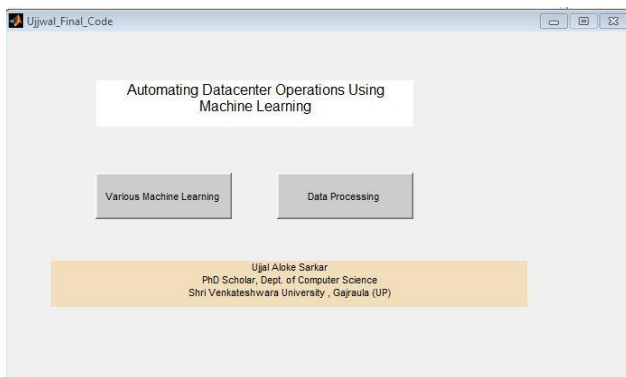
Ujjwal_Final_Code

Automating Datacenter Operations Using Machine Learning

Various Machine Learning

Data Processing

Ujjal Aloke Sarkar
PhD Scholar, Dept. of Computer Science
Shri Venkateshwara University , Gajraula (UP)